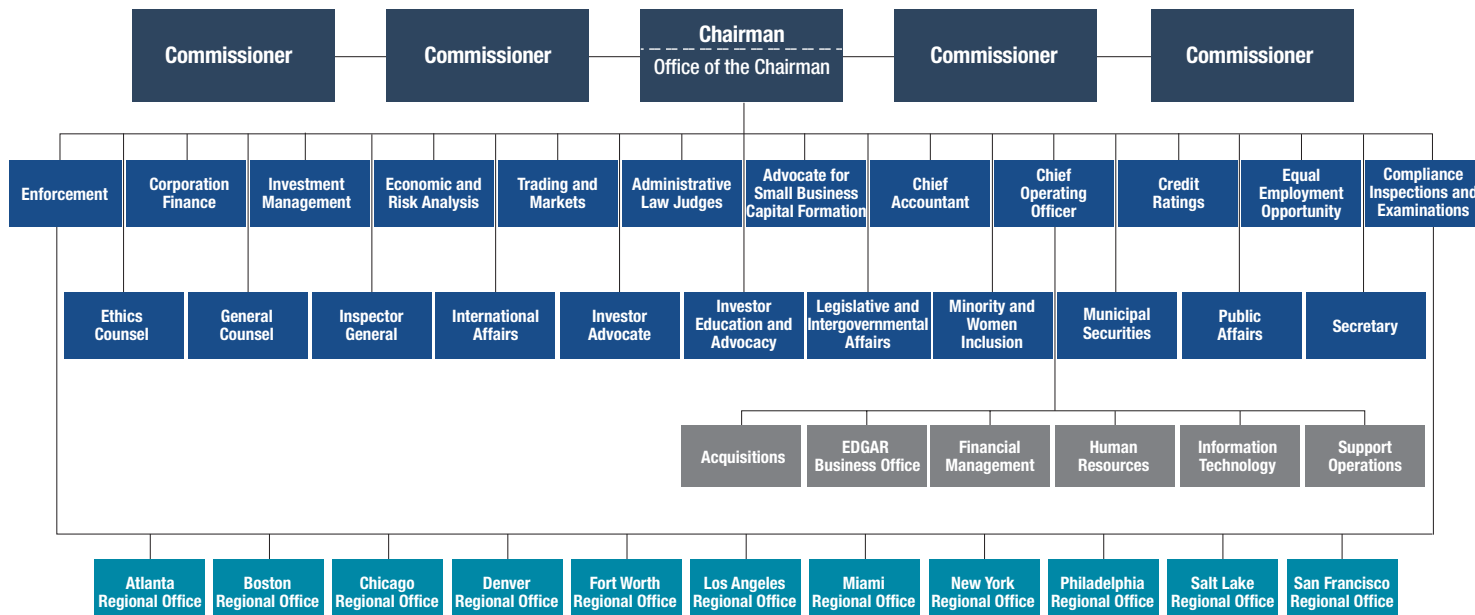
Commissioner

Commissioner

Chairman
Office of the Chairman

Commissioner

Commissioner

Enforcement

Corporation Finance

Investment Management

Economic and Risk Analysis

Trading and Markets

Administrative Law Judges

Advocate for Small Business Capital Formation

Chief Accountant

Chief Operating Officer

Credit Ratings

Equal Employment Opportunity

Compliance Inspections and Examinations

Ethics Counsel

General Counsel

Inspector General

International Affairs

Investor Advocate

Investor Education and Advocacy

Legislative and Intergovernmental Affairs

Minority and Women Inclusion

Municipal Securities

Public Affairs

Secretary

Acquisitions

EDGAR Business Office

Financial Management

Human Resources

Information Technology

Support Operations

Atlanta Regional Office

Boston Regional Office

Chicago Regional Office

Denver Regional Office

Fort Worth Regional Office

Los Angeles Regional Office

Miami Regional Office

New York Regional Office

Philadelphia Regional Office

Salt Lake Regional Office

San Francisco Regional Office